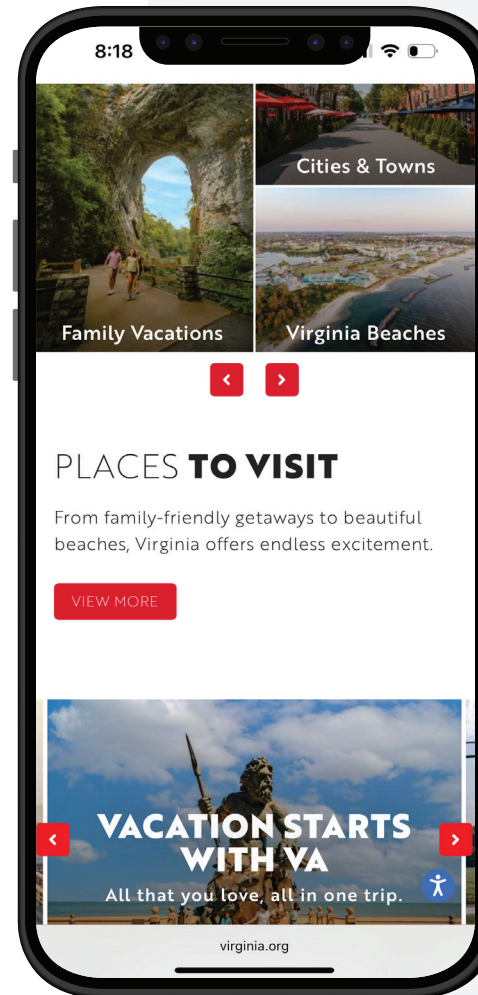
8:18

Cities & Towns

Family Vacations

Virginia Beaches

‹ ›

PLACES **TO VISIT**

From family-friendly getaways to beautiful beaches, Virginia offers endless excitement.

VIEW MORE

VACATION STARTS WITH VA

All that you love, all in one trip.

virginia.org